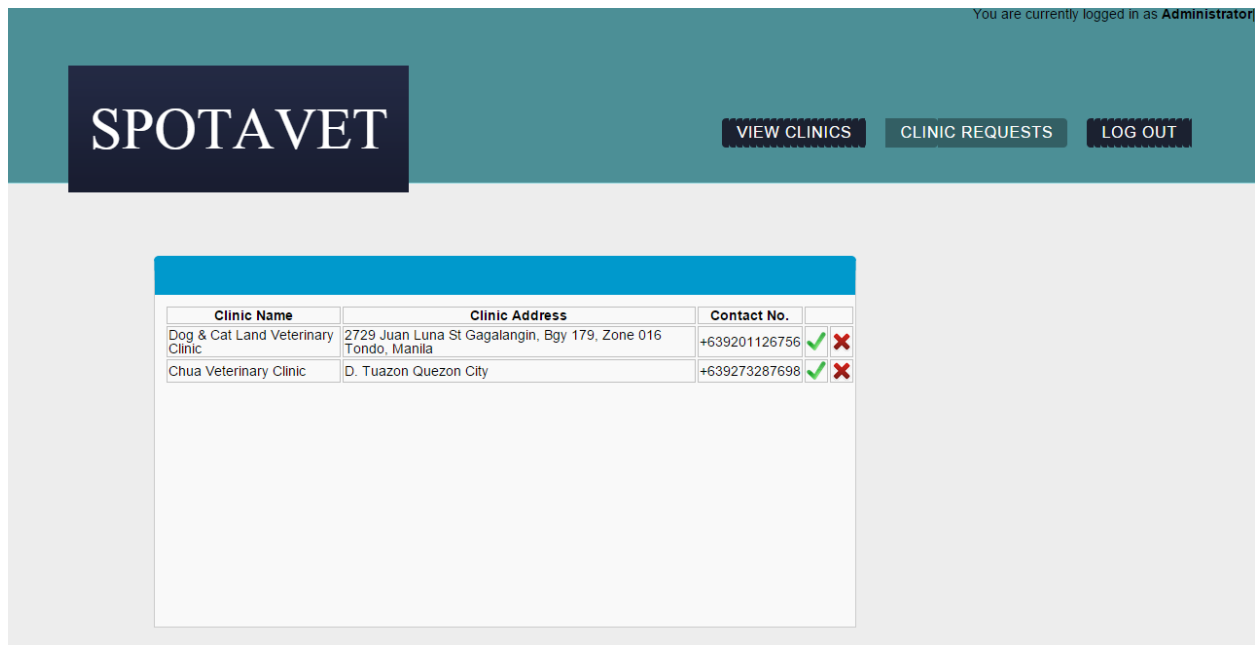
You are currently logged in as **Administrator**|

SPOTAVET

VIEW CLINICS CLINIC REQUESTS LOG OUT

| Clinic Name | Clinic Address | Contact No. | |
|---|---|---|---|
| Dog & Cat Land Veterinary Clinic | 2729 Juan Luna St Gagalangin, Bgy 179, Zone 016 Tondo, Manila | +639201126756 | |
| Chua Veterinary Clinic | D. Tuazon Quezon City | +639273287698 | |